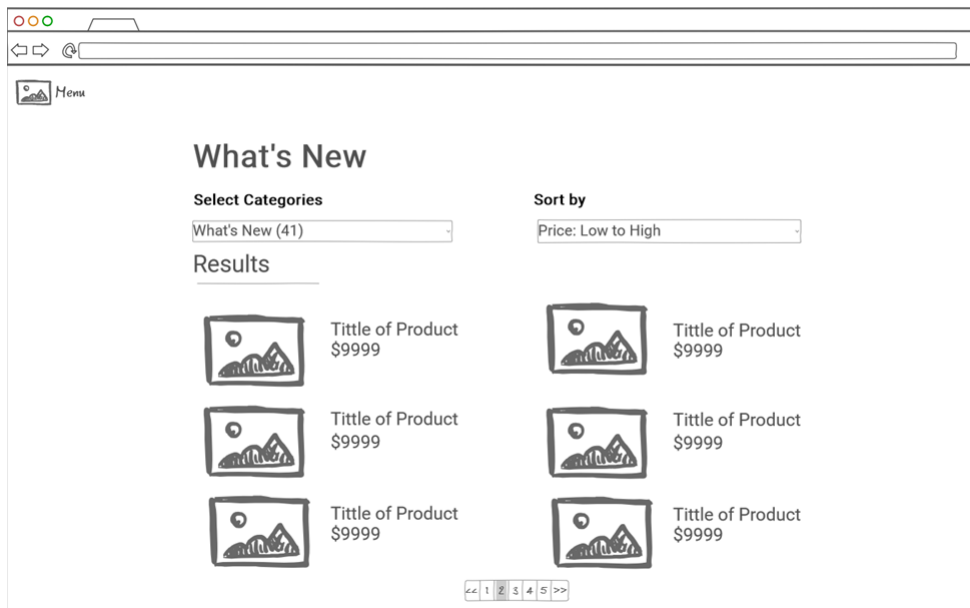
Menu

What's New

Select Categories

What's New (41)

Sort by

Price: Low to High

Results

Tittle of Product
$9999

Tittle of Product
$9999

Tittle of Product
$9999

Tittle of Product
$9999

Tittle of Product
$9999

Tittle of Product
$9999

<< 1 2 3 4 5 >>